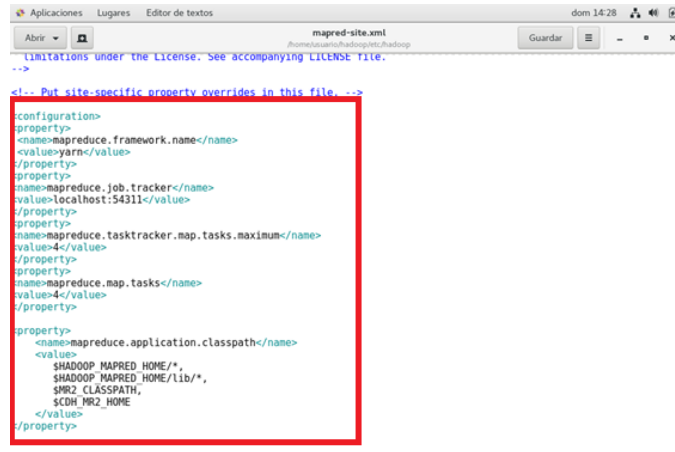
Aplicaciones Lugares Editor de textos dom 14:28

Abrir mapred-site.xml /home/usuario/hadoop/etc/hadoop Guardar

limitations under the License. See accompanying LICENSE file.
-->

<!-- Put site-specific property overrides in this file. -->

:configuration>
:property>
<name>mapreduce.framework.name</name>
<value>yarn</value>
:/property>
:property>
:name>mapreduce.job.tracker</name>
:value>localhost:54311</value>
:/property>
:property>
:name>mapreduce.tasktracker.map.tasks.maximum</name>
:value>4</value>
:/property>
:property>
:name>mapreduce.map.tasks</name>
:value>4</value>
:/property>

:property>
<name>mapreduce.application.classpath</name>
<value>
$HADOOP_MAPRED_HOME/*,
$HADOOP_MAPRED_HOME/lib/*,
$MR2_CLASSPATH,
$CDH_MR2_HOME
</value>
:/property>